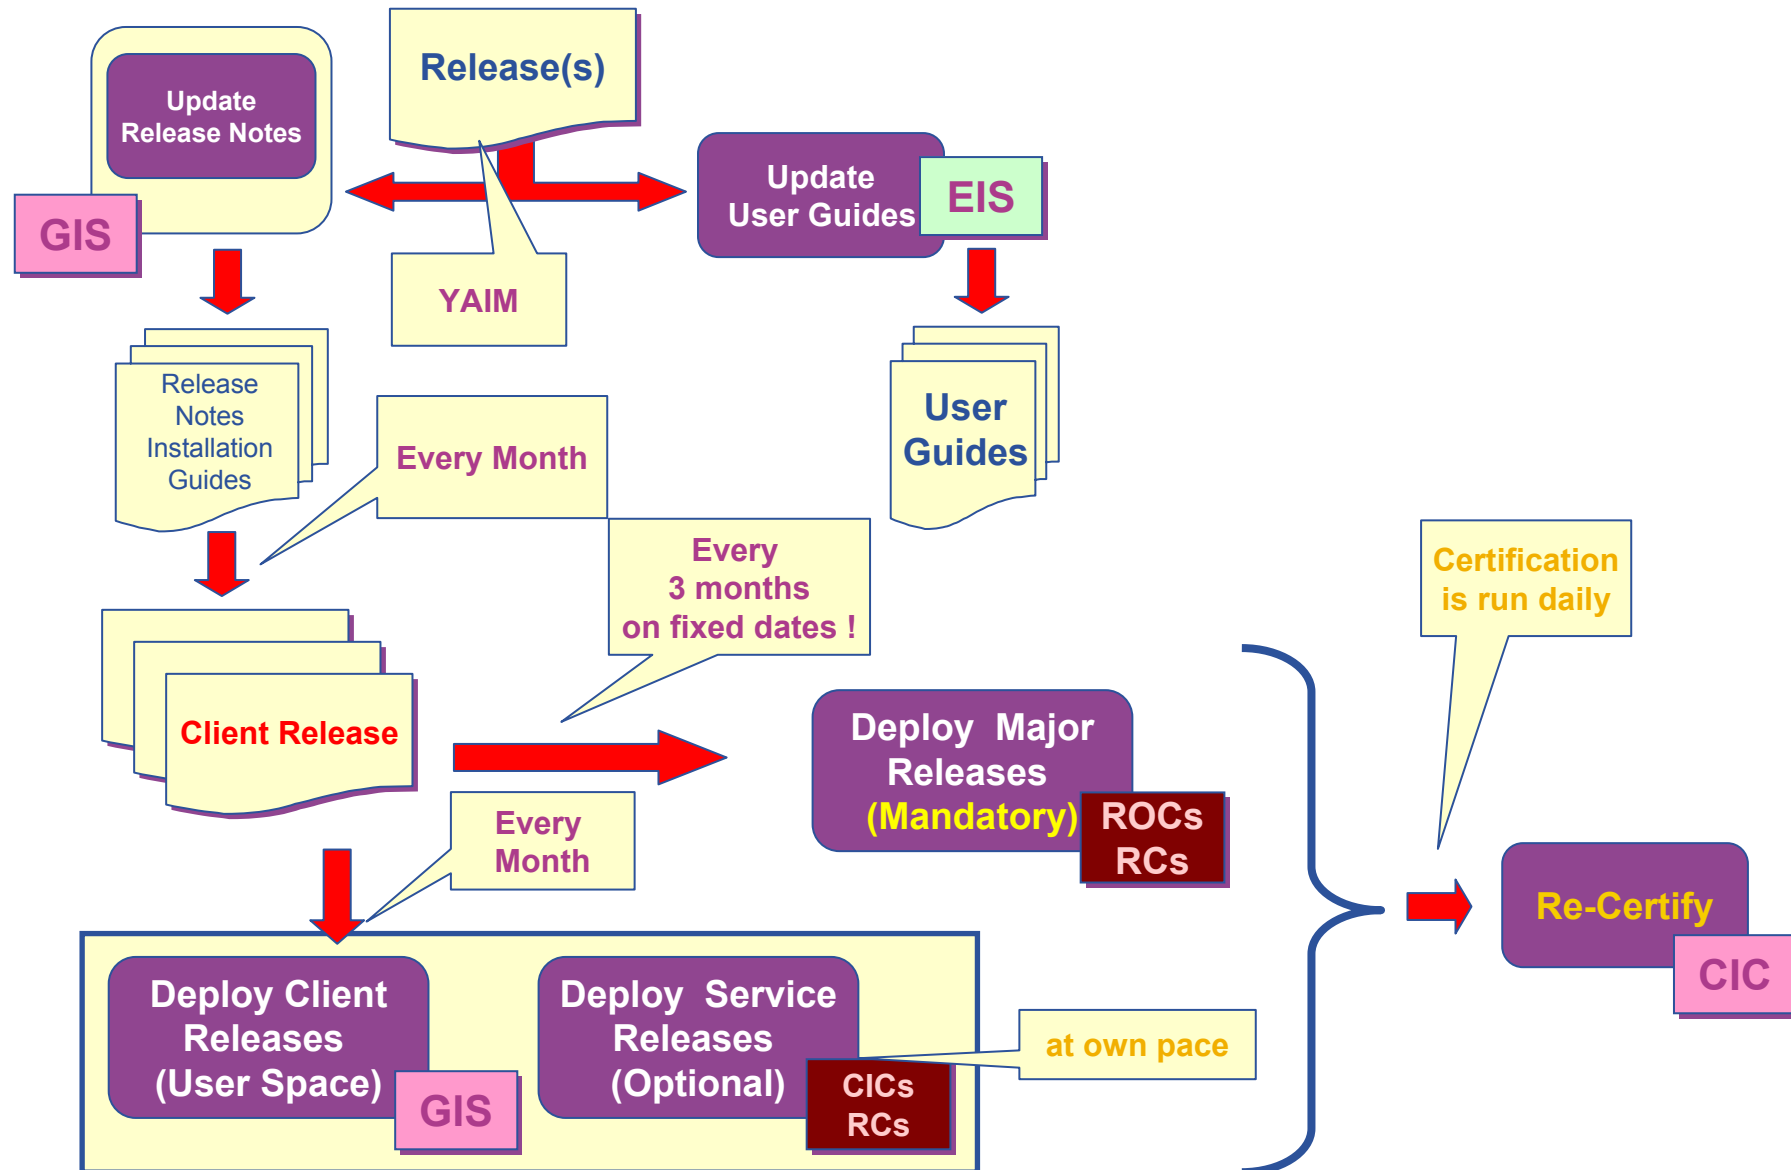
Update Release Notes

GIS

Release(s)

Update User Guides

EIS

YAIM

Release Notes Installation Guides

Every Month

User Guides

Every 3 months on fixed dates !

Certification is run daily

Client Release

Deploy Major Releases (Mandatory)

ROCs RCs

Every Month

Re-Certify

CIC

Deploy Client Releases (User Space)

GIS

Deploy Service Releases (Optional)

CICs RCs

at own pace